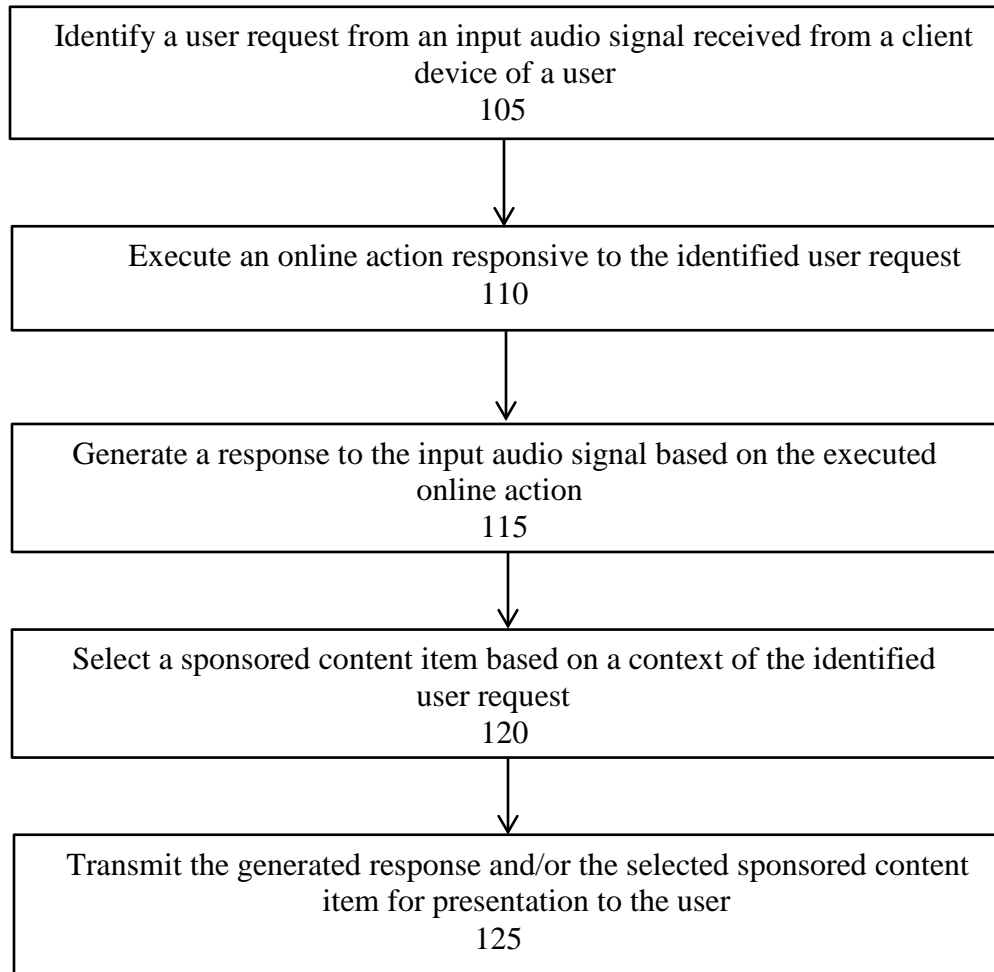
Identify a user request from an input audio signal received from a client device of a user
105

Execute an online action responsive to the identified user request
110

Generate a response to the input audio signal based on the executed online action
115

Select a sponsored content item based on a context of the identified user request
120

Transmit the generated response and/or the selected sponsored content item for presentation to the user
125